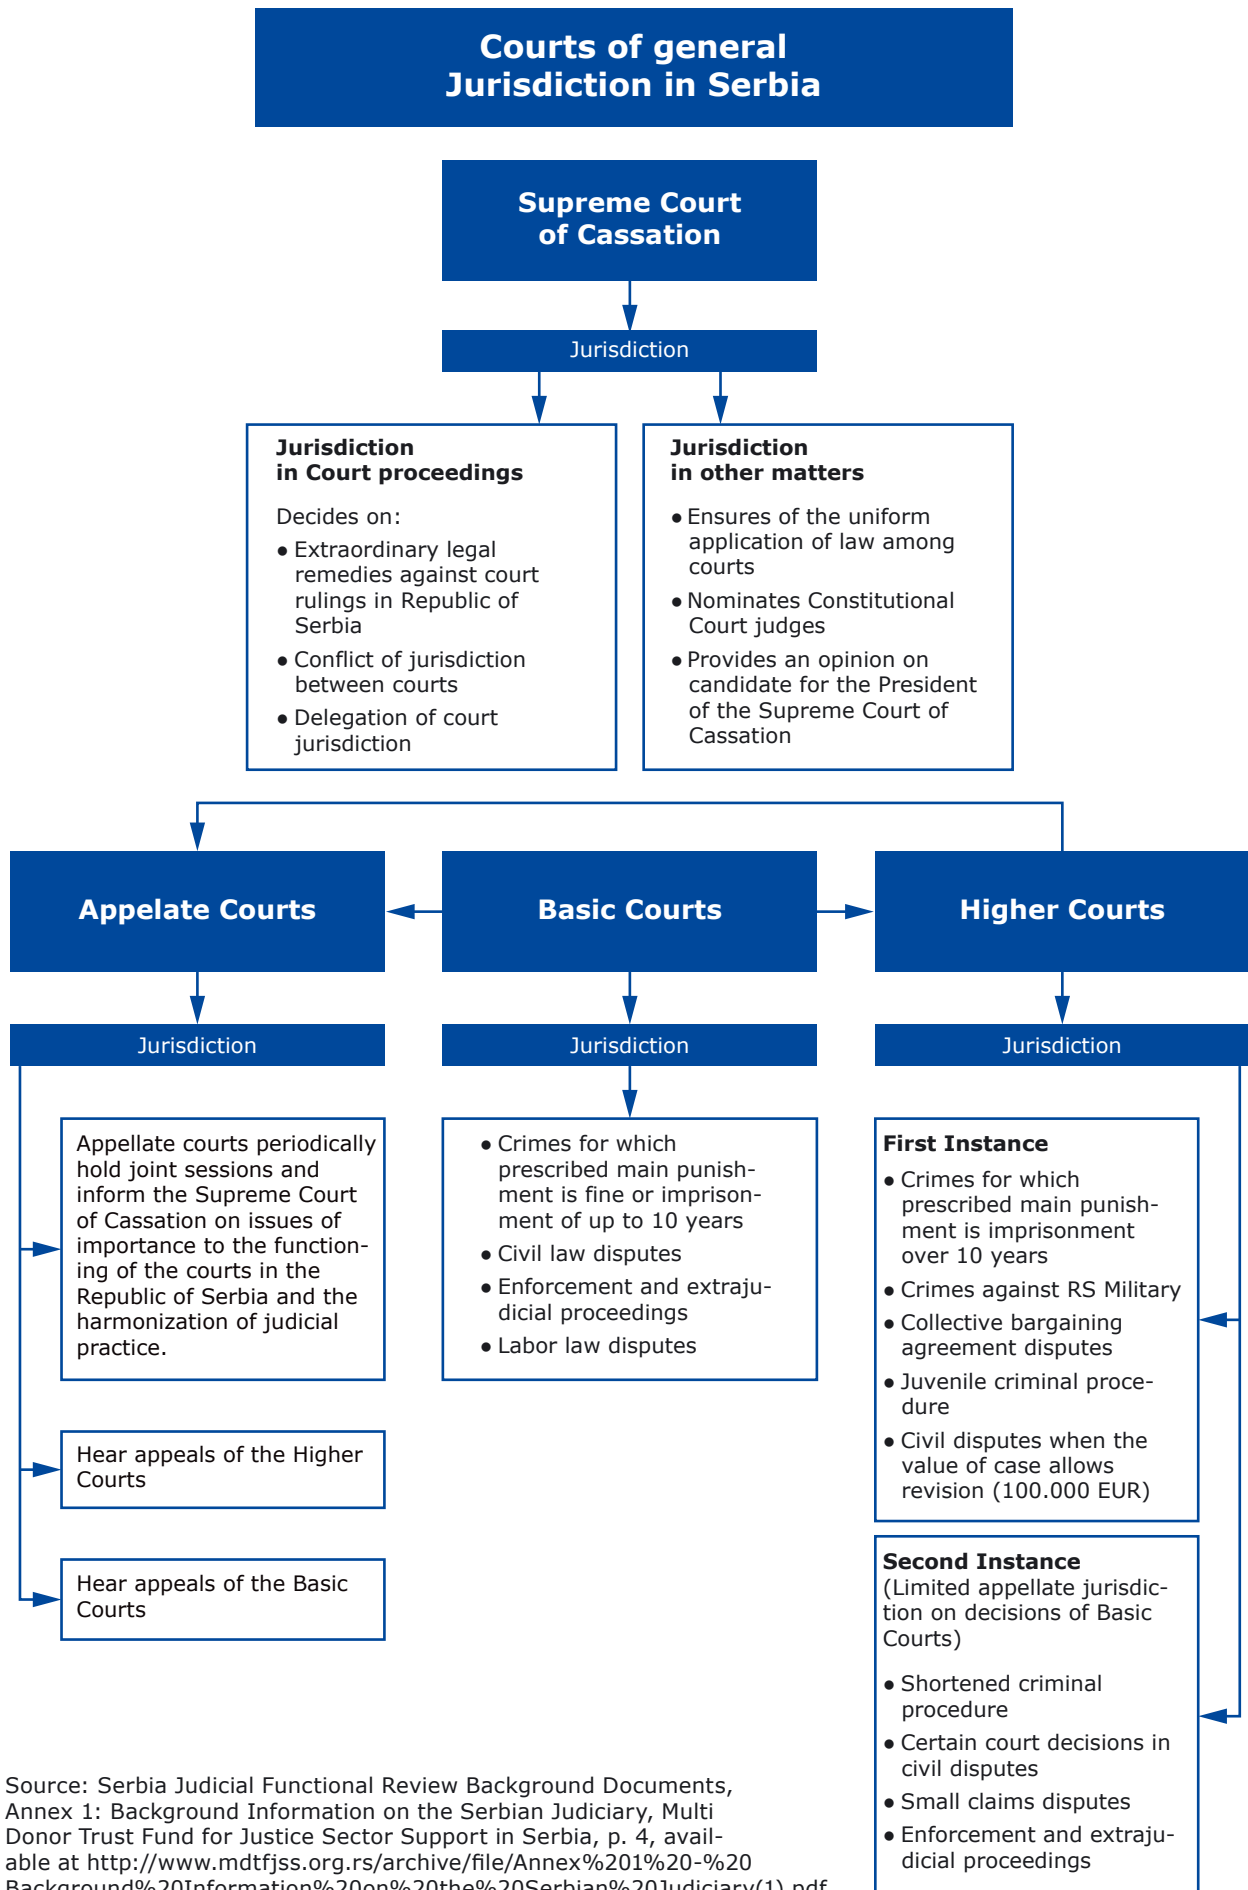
Courts of general Jurisdiction in Serbia

Supreme Court of Cassation

Jurisdiction

Jurisdiction in Court proceedings

Decides on:

• Extraordinary legal remedies against court rulings in Republic of Serbia
• Conflict of jurisdiction between courts
• Delegation of court jurisdiction

Jurisdiction in other matters

• Ensures of the uniform application of law among courts
• Nominates Constitutional Court judges
• Provides an opinion on candidate for the President of the Supreme Court of Cassation

Appelate Courts

Basic Courts

Higher Courts

Jurisdiction

Appellate courts periodically hold joint sessions and inform the Supreme Court of Cassation on issues of importance to the functioning of the courts in the Republic of Serbia and the harmonization of judicial practice.

Hear appeals of the Higher Courts

Hear appeals of the Basic Courts

Jurisdiction

• Crimes for which prescribed main punishment is fine or imprisonment of up to 10 years
• Civil law disputes
• Enforcement and extrajudicial proceedings
• Labor law disputes

Jurisdiction

First Instance
• Crimes for which prescribed main punishment is imprisonment over 10 years
• Crimes against RS Military
• Collective bargaining agreement disputes
• Juvenile criminal procedure
• Civil disputes when the value of case allows revision (100.000 EUR)

Second Instance
(Limited appellate jurisdiction on decisions of Basic Courts)

• Shortened criminal procedure
• Certain court decisions in civil disputes
• Small claims disputes
• Enforcement and extrajudicial proceedings

Source: Serbia Judicial Functional Review Background Documents, Annex 1: Background Information on the Serbian Judiciary, Multi Donor Trust Fund for Justice Sector Support in Serbia, p. 4, available at http://www.mdtfjss.org.rs/archive/file/Annex%201%20-%20 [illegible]